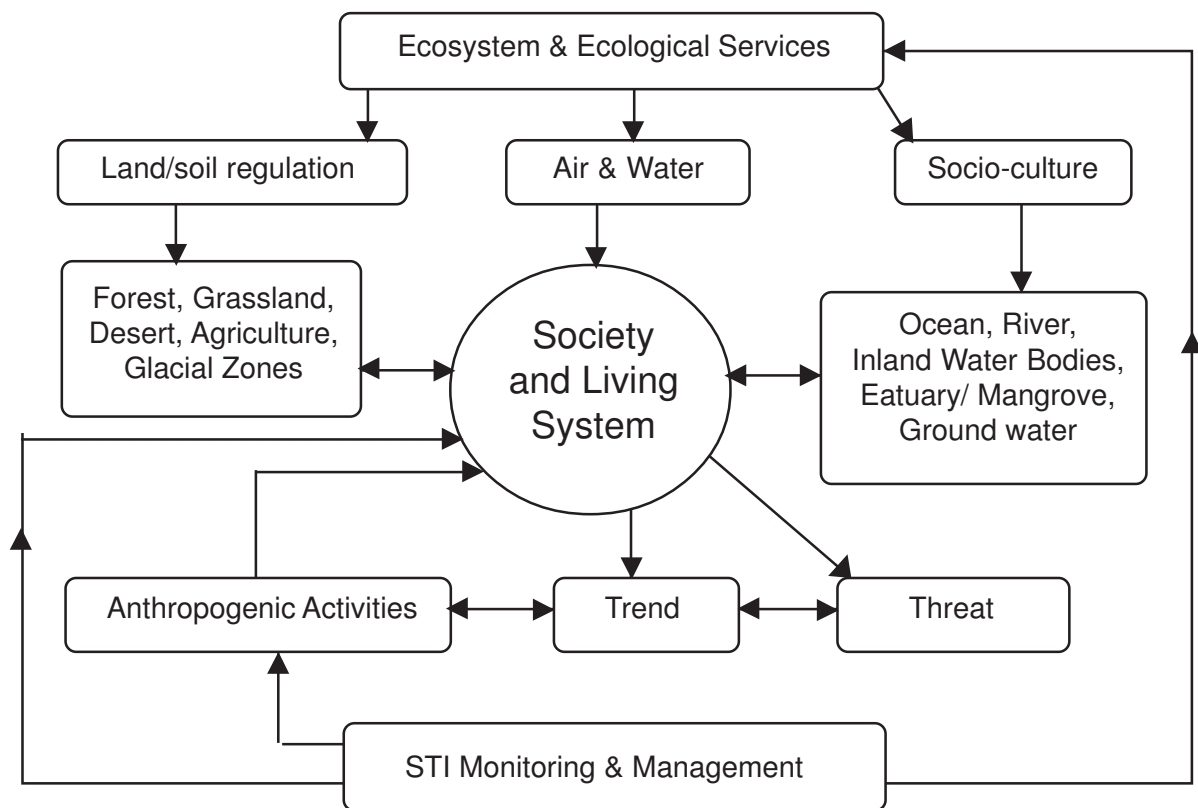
Ecosystem & Ecological Services

Land/soil regulation

Air & Water

Socio-culture

Forest, Grassland, Desert, Agriculture, Glacial Zones

Society and Living System

Ocean, River, Inland Water Bodies, Eatuary/ Mangrove, Ground water

Anthropogenic Activities

Trend

Threat

STI Monitoring & Management